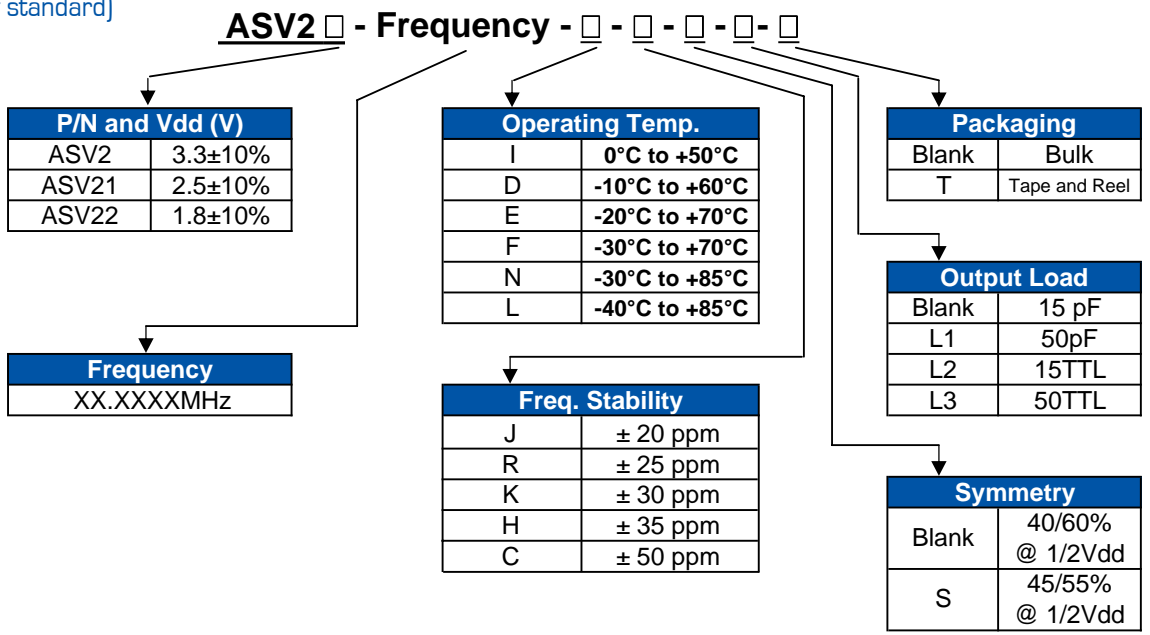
standard)

ASV2 □ - Frequency - □ - □ - □ - □- □

| P/N and Vdd (V) | |
|---|---|
| ASV2 | 3.3±10% |
| ASV21 | 2.5±10% |
| ASV22 | 1.8±10% |

| Operating Temp. | |
|---|---|
| I | 0°C to +50°C |
| D | -10°C to +60°C |
| E | -20°C to +70°C |
| F | -30°C to +70°C |
| N | -30°C to +85°C |
| L | -40°C to +85°C |

| Packaging | |
|---|---|
| Blank | Bulk |
| T | Tape and Reel |

| Output Load | |
|---|---|
| Blank | 15 pF |
| L1 | 50pF |
| L2 | 15TTL |
| L3 | 50TTL |

| Frequency |
|---|
| XX.XXXXMHz |

| Freq. Stability | |
|---|---|
| J | ± 20 ppm |
| R | ± 25 ppm |
| K | ± 30 ppm |
| H | ± 35 ppm |
| C | ± 50 ppm |

| Symmetry | |
|---|---|
| Blank | 40/60% @ 1/2Vdd |
| S | 45/55% @ 1/2Vdd |